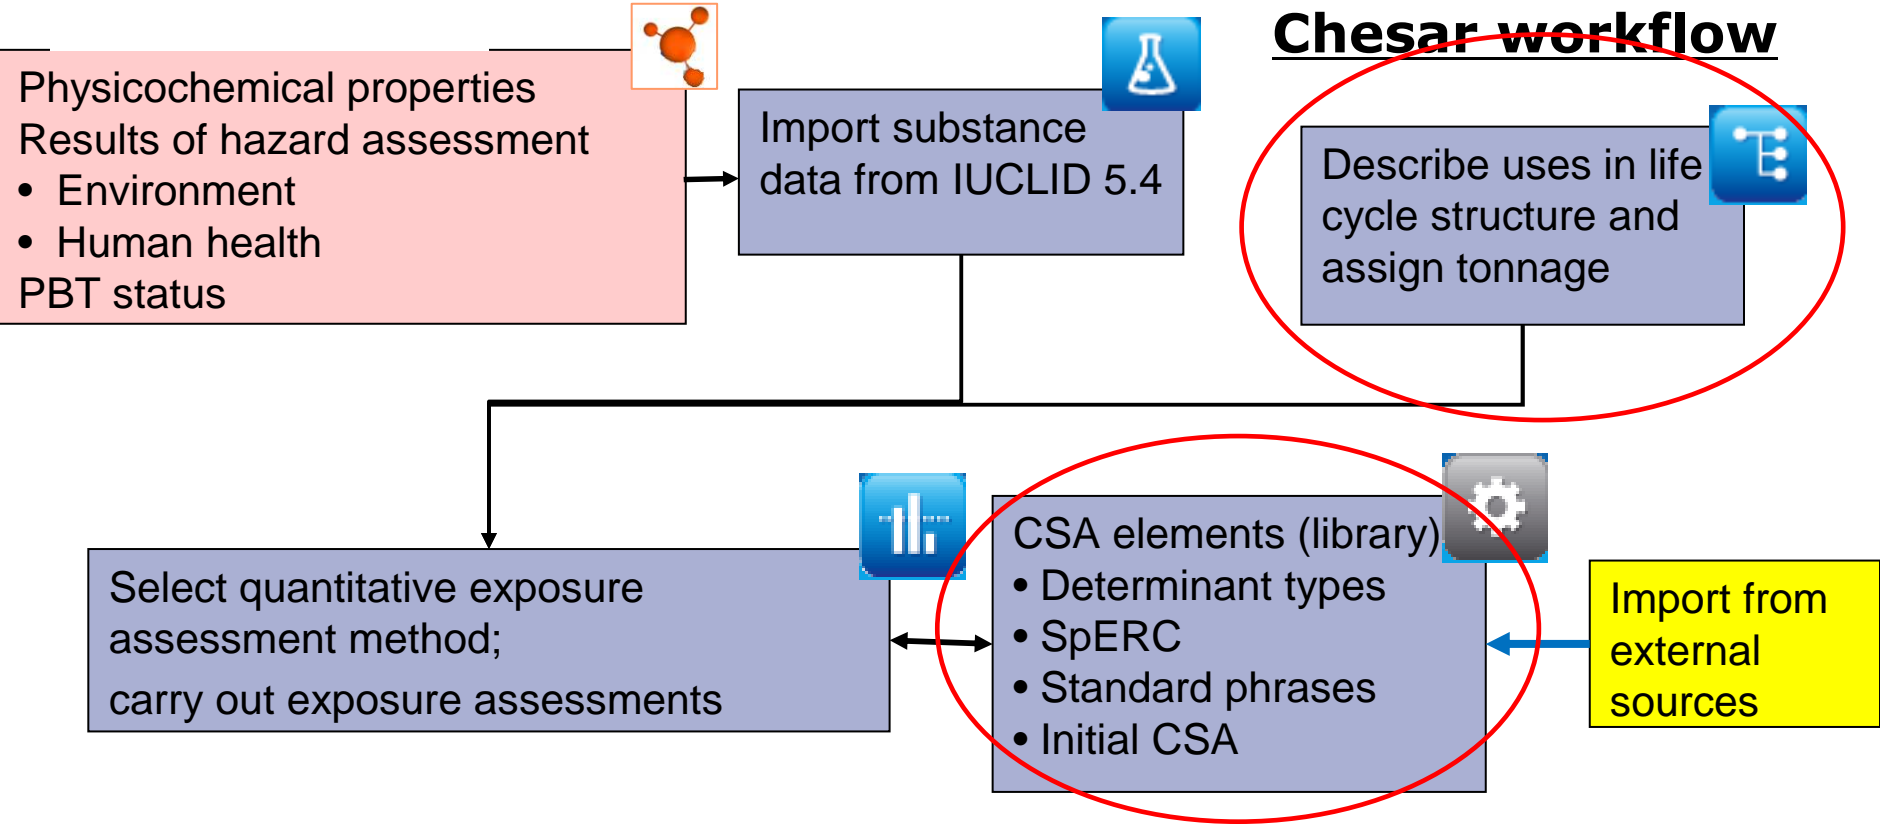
Chesar workflow

Physicochemical properties
Results of hazard assessment
• Environment
• Human health
PBT status

Import substance data from IUCLID 5.4

Describe uses in life cycle structure and assign tonnage

Select quantitative exposure assessment method;
carry out exposure assessments

CSA elements (library)
• Determinant types
• SpERC
• Standard phrases
• Initial CSA

Import from external sources